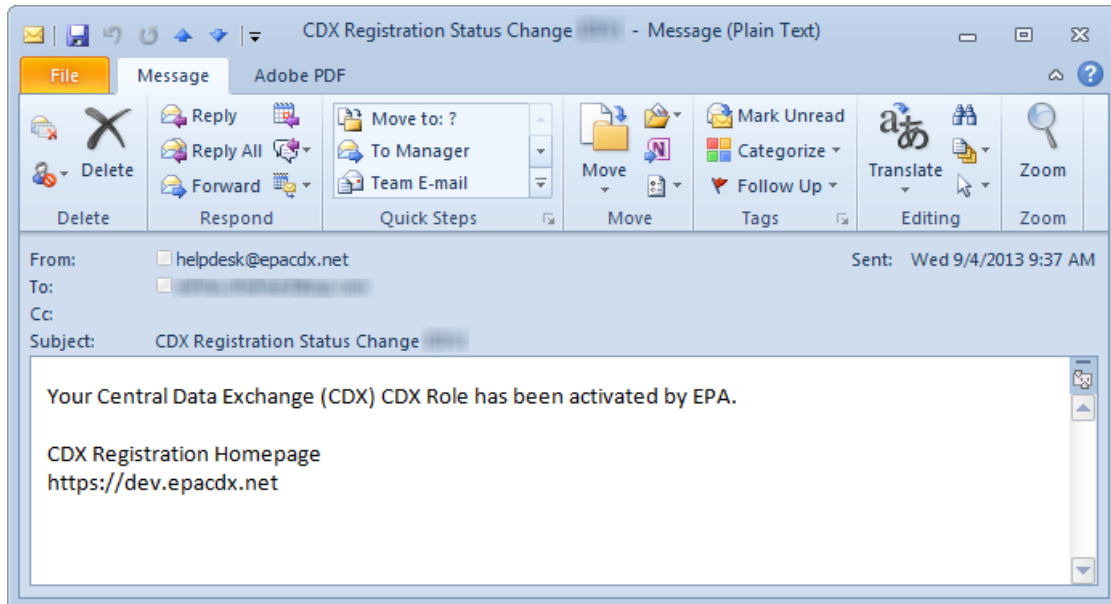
CDX Registration Status Change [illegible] - Message (Plain Text)

File
Message
Adobe PDF

Delete
Delete

Reply
Reply All
Forward
Respond

Move to: ?
To Manager
Team E-mail
Quick Steps

Move
Move

Mark Unread
Categorize
Follow Up
Tags

Translate
Editing

Zoom
Zoom

From: helpdesk@epacdx.net
To: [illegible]
Cc:
Subject: CDX Registration Status Change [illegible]
Sent: Wed 9/4/2013 9:37 AM

Your Central Data Exchange (CDX) CDX Role has been activated by EPA.

CDX Registration Homepage
https://dev.epacdx.net